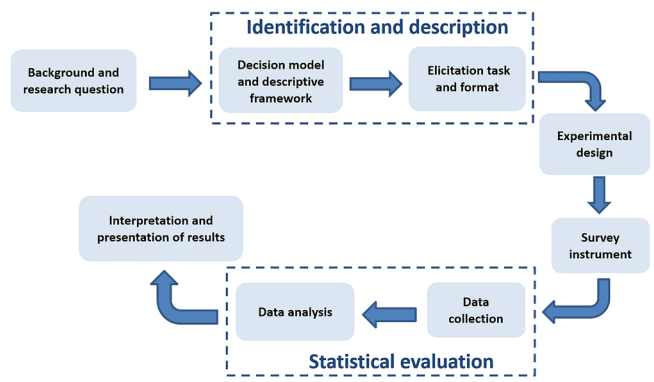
Identification and description

Background and research question

Decision model and descriptive framework

Elicitation task and format

Experimental design

Survey instrument

Data collection

Data analysis

Interpretation and presentation of results

Statistical evaluation